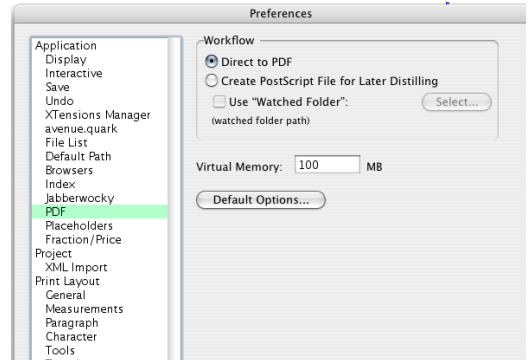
Preferences

Application
Display
Interactive
Save
Undo
XTensions Manager
avenue.quark
File List
Default Path
Browsers
Index
Jabberwocky
PDF
Placeholders
Fraction/Price
Project
XML Import
Print Layout
General
Measurements
Paragraph
Character
Tools

Workflow
Direct to PDF
Create PostScript File for Later Distilling
Use "Watched Folder":
Select...
(watched folder path)

Virtual Memory: 100 MB

Default Options...